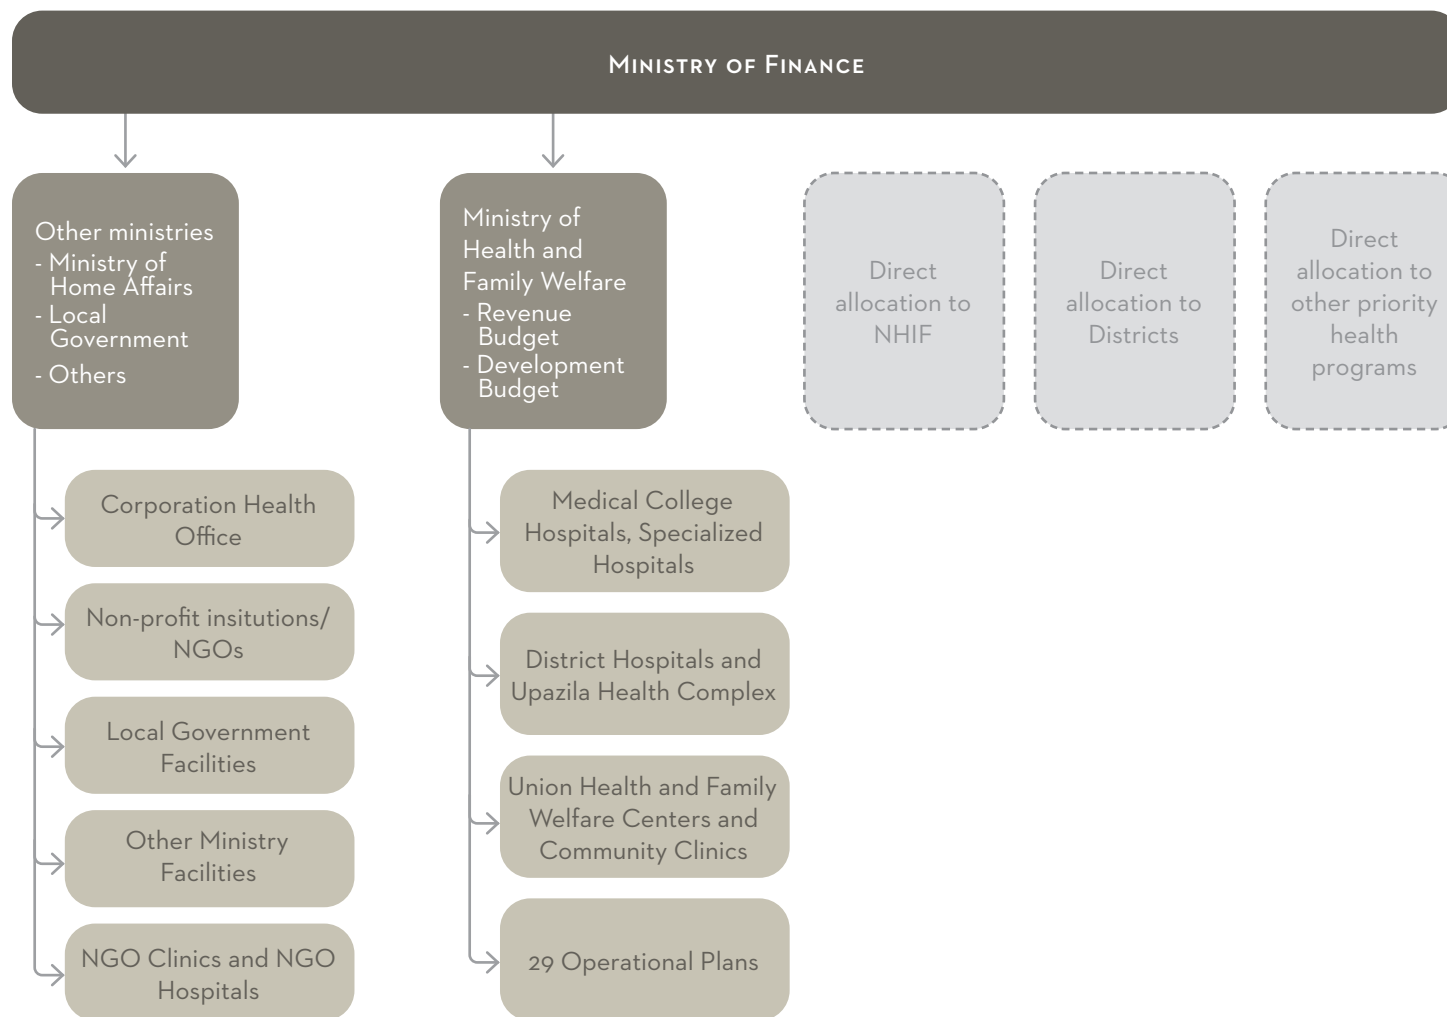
Ministry of Finance

Other ministries
- Ministry of Home Affairs
- Local Government
- Others

Ministry of Health and Family Welfare
- Revenue Budget
- Development Budget

Direct allocation to NHIF

Direct allocation to Districts

Direct allocation to other priority health programs

Corporation Health Office

Non-profit insitutions/ NGOs

Local Government Facilities

Other Ministry Facilities

NGO Clinics and NGO Hospitals

Medical College Hospitals, Specialized Hospitals

District Hospitals and Upazila Health Complex

Union Health and Family Welfare Centers and Community Clinics

29 Operational Plans